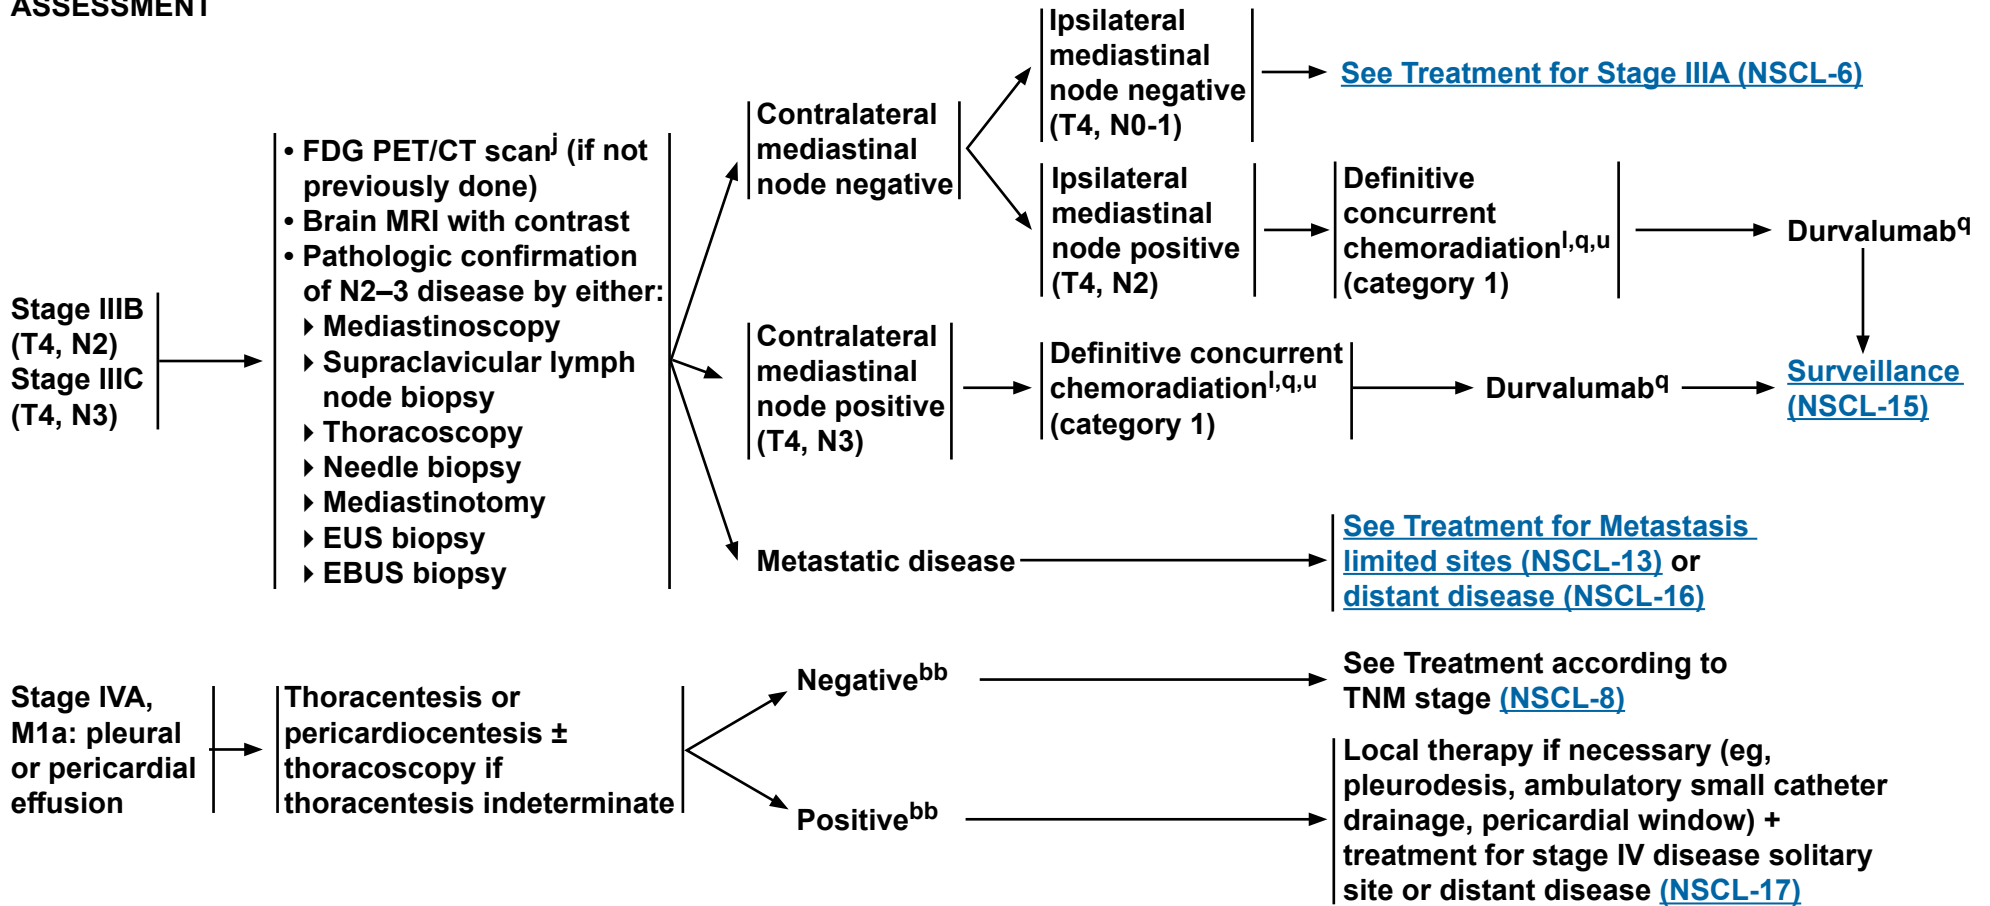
ASSESSMENT

Stage IIIB (T4, N2)
Stage IIIC (T4, N3)

• FDG PET/CT scan$^{j}$ (if not previously done)
• Brain MRI with contrast
• Pathologic confirmation of N2–3 disease by either:
‣ Mediastinoscopy
‣ Supraclavicular lymph node biopsy
‣ Thoracoscopy
‣ Needle biopsy
‣ Mediastinotomy
‣ EUS biopsy
‣ EBUS biopsy

Contralateral mediastinal node negative

Ipsilateral mediastinal node negative (T4, N0-1)

See Treatment for Stage IIIA (NSCL-6)

Ipsilateral mediastinal node positive (T4, N2)

Definitive concurrent chemoradiation$^{l,q,u}$ (category 1)

Durvalumab$^{q}$

Contralateral mediastinal node positive (T4, N3)

Definitive concurrent chemoradiation$^{l,q,u}$ (category 1)

Durvalumab$^{q}$

Surveillance (NSCL-15)

Metastatic disease

See Treatment for Metastasis limited sites (NSCL-13) or distant disease (NSCL-16)

Stage IVA, M1a: pleural or pericardial effusion

Thoracentesis or pericardiocentesis ± thoracoscopy if thoracentesis indeterminate

Negative$^{bb}$

See Treatment according to TNM stage (NSCL-8)

Positive$^{bb}$

Local therapy if necessary (eg, pleurodesis, ambulatory small catheter drainage, pericardial window) + treatment for stage IV disease solitary site or distant disease (NSCL-17)